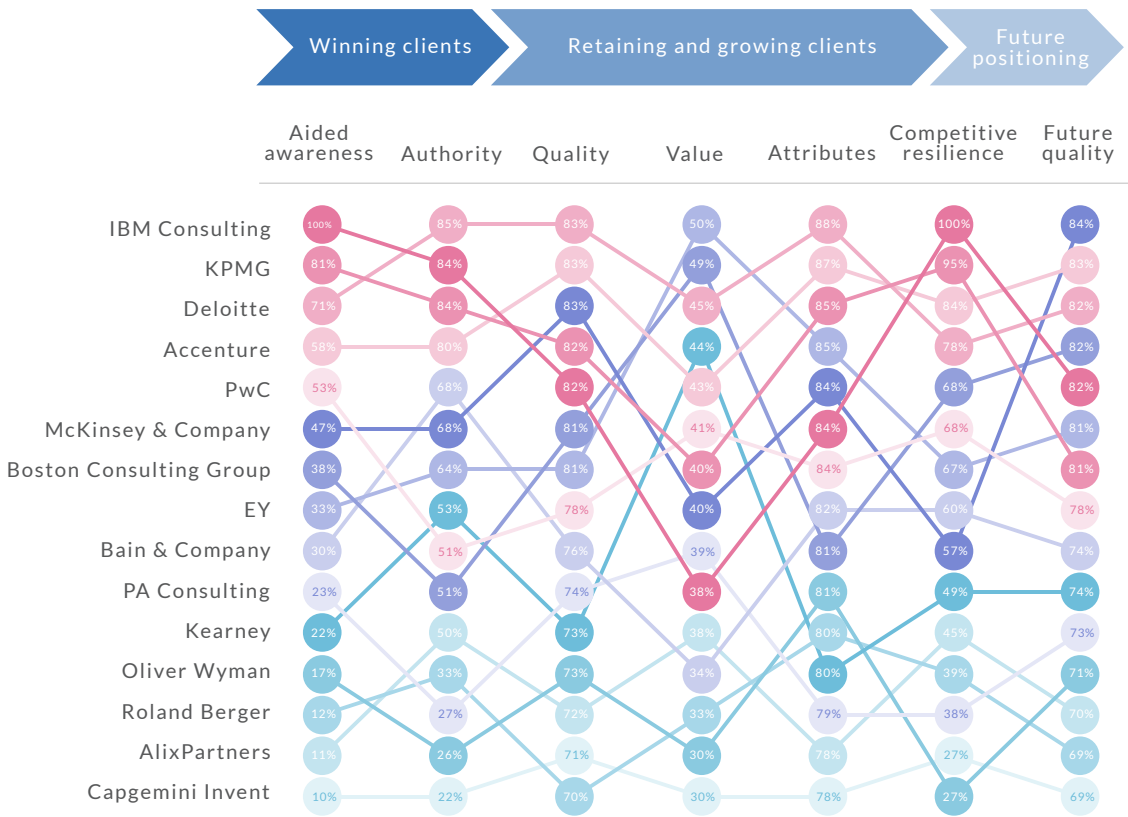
Winning clients | Retaining and growing clients | Future positioning

| | Aided awareness | Authority | Quality | Value | Attributes | Competitive resilience | Future quality |
|---|---|---|---|---|---|---|---|
| IBM Consulting | 100% | 85% | 83% | 50% | 88% | 100% | 84% |
| KPMG | 81% | 84% | 83% | 49% | 87% | 95% | 83% |
| Deloitte | 71% | 84% | 83% | 45% | 85% | 84% | 82% |
| Accenture | 58% | 80% | 82% | 44% | 85% | 78% | 82% |
| PwC | 53% | 68% | 82% | 43% | 84% | 68% | 82% |
| McKinsey & Company | 47% | 68% | 81% | 41% | 84% | 68% | 81% |
| Boston Consulting Group | 38% | 64% | 81% | 40% | 84% | 67% | 81% |
| EY | 33% | 53% | 78% | 40% | 82% | 60% | 78% |
| Bain & Company | 30% | 51% | 76% | 39% | 81% | 57% | 74% |
| PA Consulting | 23% | 51% | 74% | 38% | 81% | 49% | 74% |
| Kearney | 22% | 50% | 73% | 38% | 80% | 45% | 73% |
| Oliver Wyman | 17% | 33% | 73% | 34% | 80% | 39% | 71% |
| Roland Berger | 12% | 27% | 72% | 33% | 79% | 38% | 70% |
| AlixPartners | 11% | 26% | 71% | 30% | 78% | 27% | 69% |
| Capgemini Invent | 10% | 22% | 70% | 30% | 78% | 27% | 69% |